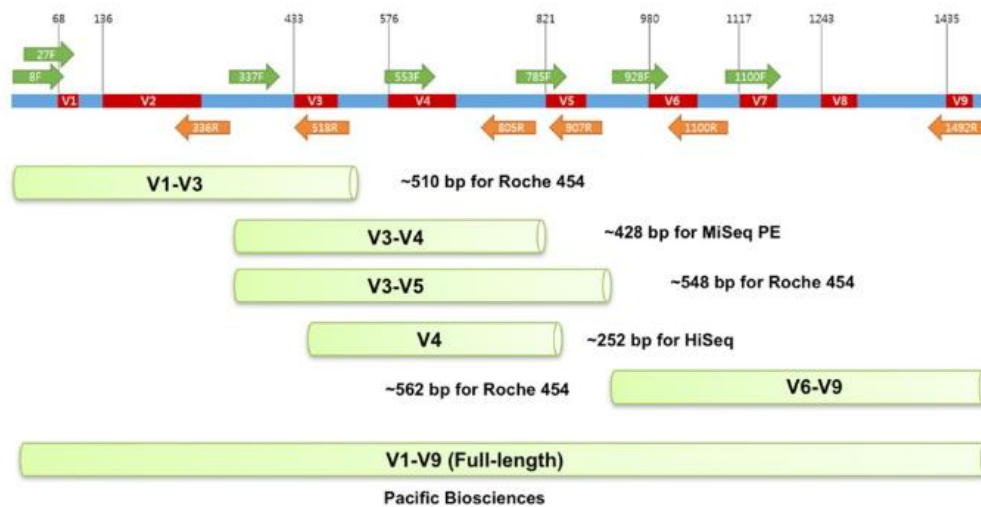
68 136 433 576 821 980 1117 1243 1435

27F
8F
337F
553F
785F
928F
1100F

V1 V2 V3 V4 V5 V6 V7 V8 V9

336R
518R
805R
907R
1100R
1492R

V1-V3
~510 bp for Roche 454

V3-V4
~428 bp for MiSeq PE

V3-V5
~548 bp for Roche 454

V4
~252 bp for HiSeq

~562 bp for Roche 454
V6-V9

V1-V9 (Full-length)

Pacific Biosciences